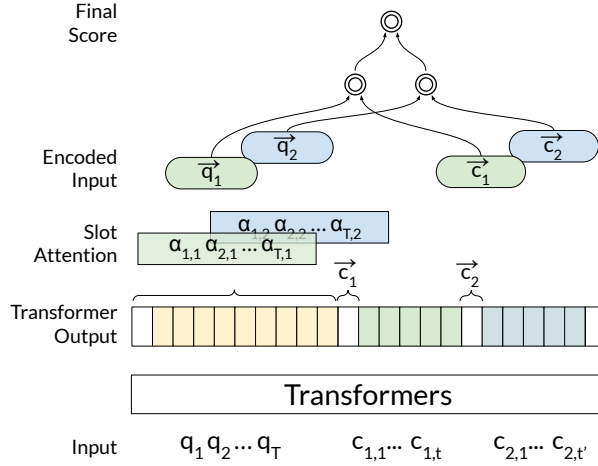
Final Score

Encoded Input

$\overrightarrow{q_1}$ $\overrightarrow{q_2}$ $\overrightarrow{c_1}$ $\overrightarrow{c_2}$

Slot Attention

$\alpha_{1,2}\ \alpha_{2,2} \dots \alpha_{T,2}$

$\alpha_{1,1}\ \alpha_{2,1} \dots \alpha_{T,1}$

$\overrightarrow{c_1}$ $\overrightarrow{c_2}$

Transformer Output

Transformers

Input $q_1\, q_2 \dots q_T$ $c_{1,1} \dots\ c_{1,t}$ $c_{2,1} \dots\ c_{2,t'}$